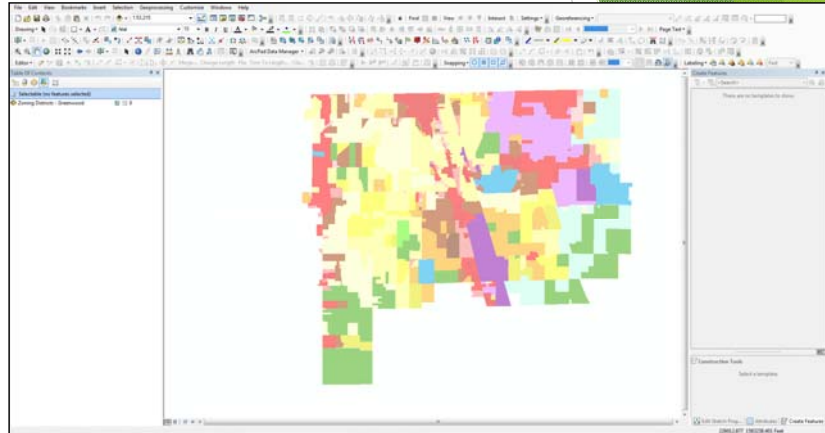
File Edit View Bookmarks Insert Selection Geoprocessing Customize Windows Help

1:50,215

Find

View

Interact

Settings

Georeferencing

Drawing

Page Text

ArcPad Data Manager

Editor

Snapping

Labeling

Table Of Contents

Selectable (no features selected)

Zoning Districts - Greenwood

Create Features

<Search>

There are no templates to show

Construction Tools

Select a template

Edit Sketch Prop...

Attributes

Create Features

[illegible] Feet